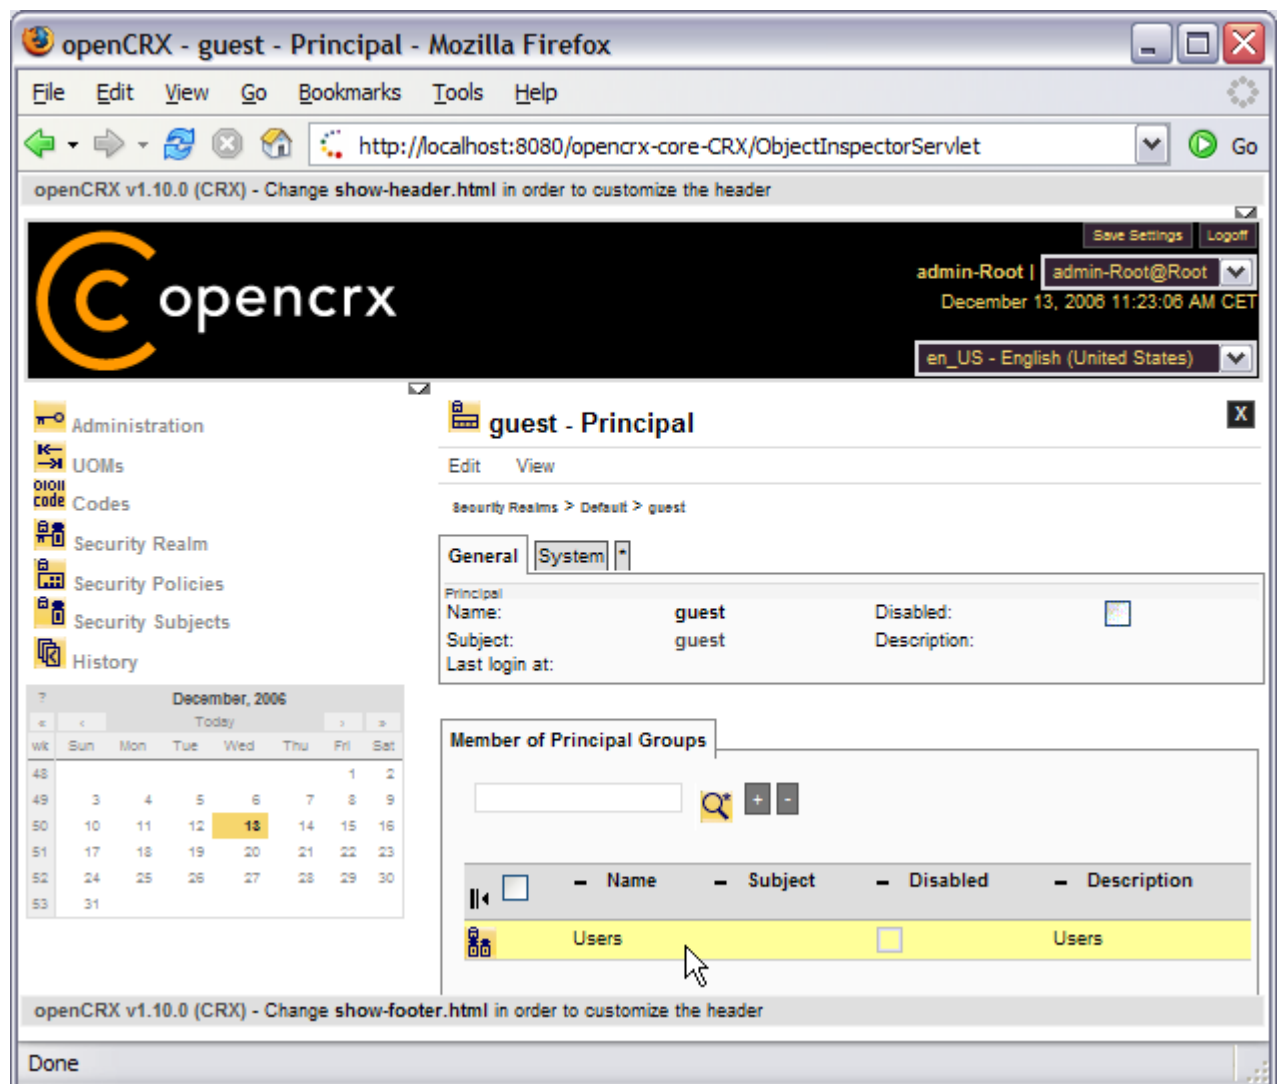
openCRX - guest - Principal - Mozilla Firefox

File Edit View Go Bookmarks Tools Help

http://localhost:8080/opencrx-core-CRX/ObjectInspectorServlet

Go

openCRX v1.10.0 (CRX) - Change show-header.html in order to customize the header

Save Settings Logoff

opencrx

admin-Root | admin-Root@Root

December 13, 2006 11:23:06 AM CET

en_US - English (United States)

Administration

UOMs

Codes

Security Realm

Security Policies

Security Subjects

History

| ? | December, 2006 | | | | | | |
|---|---|---|---|---|---|---|---|
| « | ‹ | Today | | | | › | » |
| wk | Sun | Mon | Tue | Wed | Thu | Fri | Sat |
| 48 | | | | | | 1 | 2 |
| 49 | 3 | 4 | 5 | 6 | 7 | 8 | 9 |
| 50 | 10 | 11 | 12 | 13 | 14 | 15 | 16 |
| 51 | 17 | 18 | 19 | 20 | 21 | 22 | 23 |
| 52 | 24 | 25 | 26 | 27 | 28 | 29 | 30 |
| 53 | 31 | | | | | | |

guest - Principal

X

Edit View

Security Realms > Default > guest

General System *

Principal

Name: guest Disabled:

Subject: guest Description:

Last login at:

Member of Principal Groups

+ -

| | Name | Subject | Disabled | Description |
|---|---|---|---|---|
| | Users | | | Users |

openCRX v1.10.0 (CRX) - Change show-footer.html in order to customize the header

Done